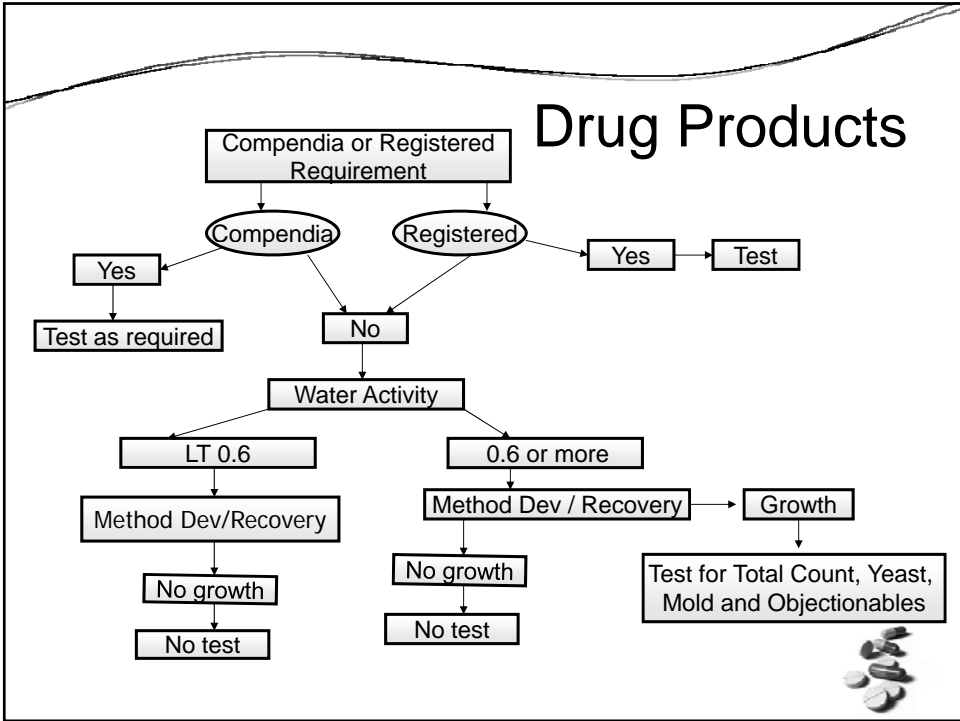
Drug Products

Compendia or Registered Requirement

Compendia

Registered

Yes

Yes

Test

Test as required

No

Water Activity

LT 0.6

0.6 or more

Method Dev/Recovery

Method Dev / Recovery

Growth

No growth

No growth

Test for Total Count, Yeast, Mold and Objectionables

No test

No test